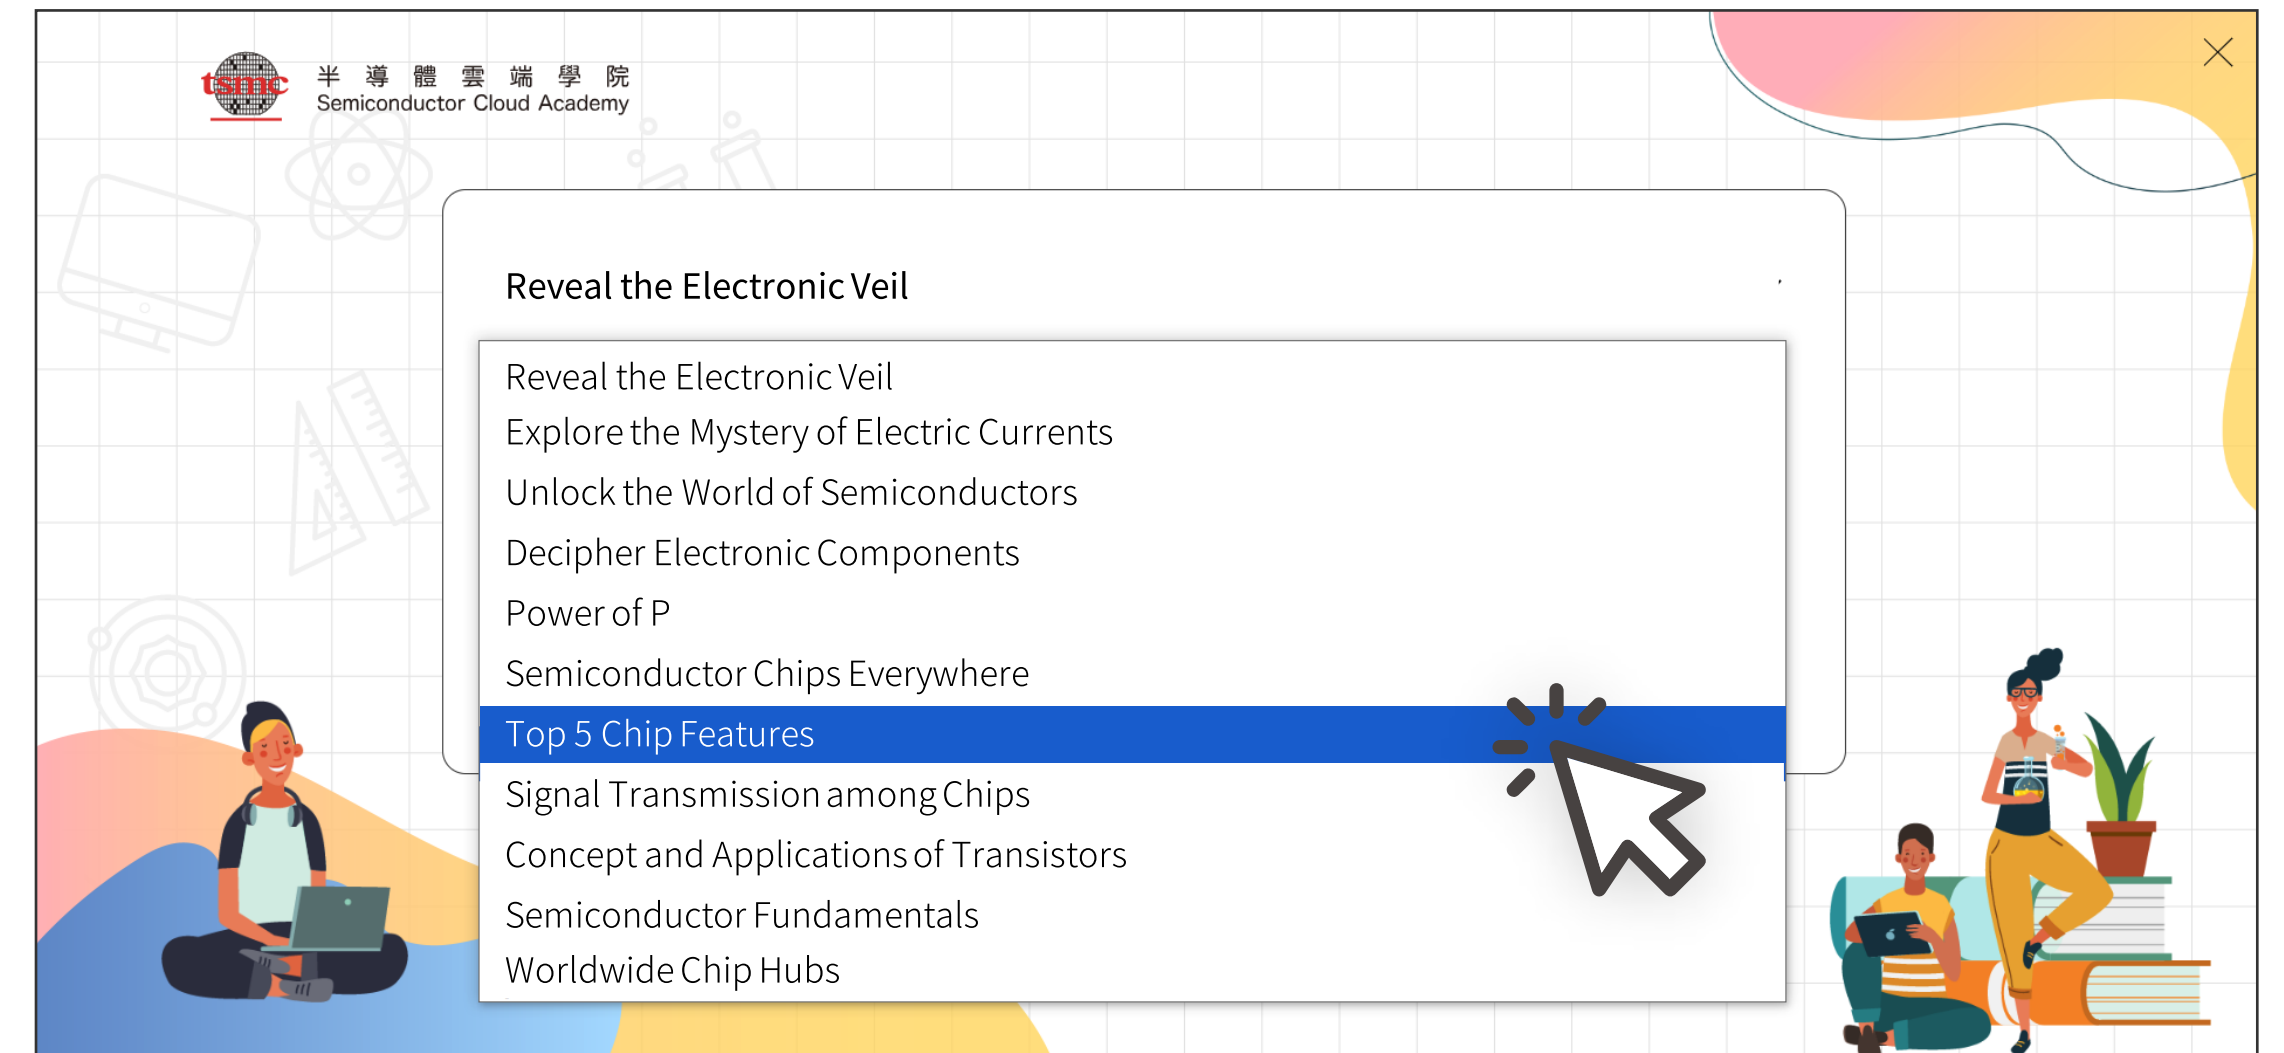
tsmc 半導體雲端學院 Semiconductor Cloud Academy

Reveal the Electronic Veil

Reveal the Electronic Veil
Explore the Mystery of Electric Currents
Unlock the World of Semiconductors
Decipher Electronic Components
Power of P
Semiconductor Chips Everywhere
Top 5 Chip Features
Signal Transmission among Chips
Concept and Applications of Transistors
Semiconductor Fundamentals
Worldwide Chip Hubs